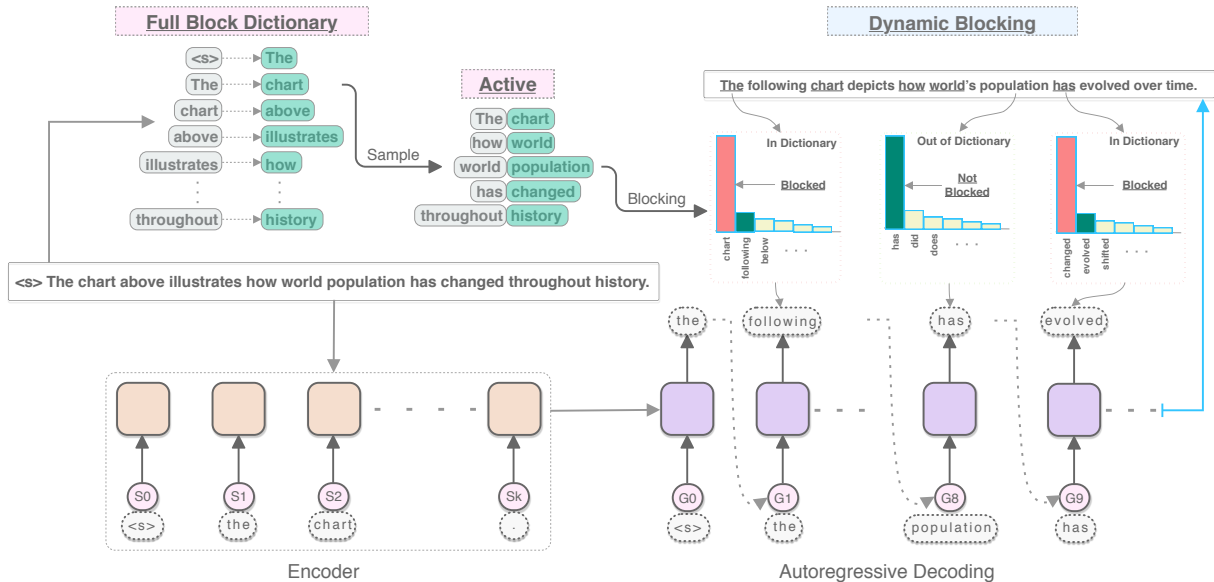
Full Block Dictionary

<s> The
The chart
chart above
above illustrates
illustrates how
⋮ ⋮
throughout history

Sample

Active

The chart
how world
world population
has changed
throughout history

Blocking

<s> The chart above illustrates how world population has changed throughout history.

Dynamic Blocking

The following chart depicts how world's population has evolved over time.

In Dictionary
Blocked
chart following below . . .

Out of Dictionary
Not Blocked
has did does . . .

In Dictionary
Blocked
changed evolved shifted . . .

the following has evolved

S0 S1 S2 Sk
<s> the chart .

G0 G1 G8 G9
<s> the population has

Encoder

Autoregressive Decoding